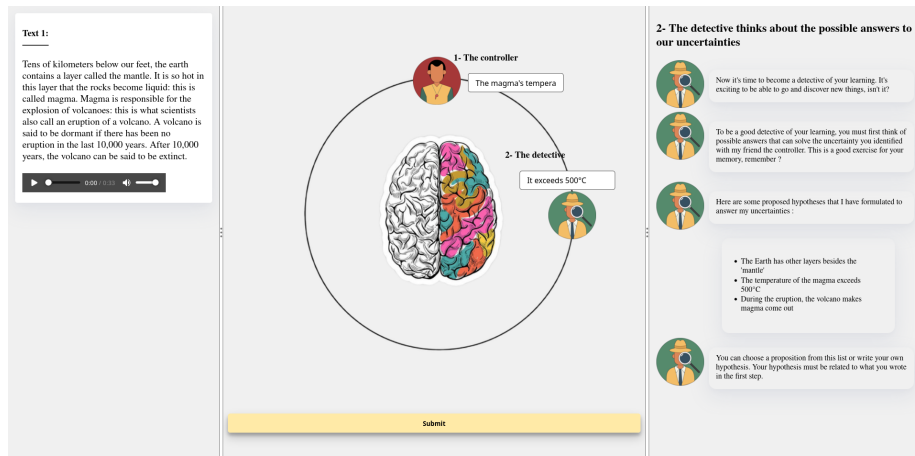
Text 1:

Tens of kilometers below our feet, the earth contains a layer called the mantle. It is so hot in this layer that the rocks become liquid: this is called magma. Magma is responsible for the explosion of volcanoes: this is what scientists also call an eruption of a volcano. A volcano is said to be dormant if there has been no eruption in the last 10,000 years. After 10,000 years, the volcano can be said to be extinct.

0:00 / 0:35

1- The controller

The magma's tempera

2- The detective

It exceeds 500°C

Submit

2- The detective thinks about the possible answers to our uncertainties

Now it's time to become a detective of your learning. It's exciting to be able to go and discover new things, isn't it?

To be a good detective of your learning, you must first think of possible answers that can solve the uncertainty you identified with my friend the controller. This is a good exercise for your memory, remember ?

Here are some proposed hypotheses that I have formulated to answer my uncertainties :

- The Earth has other layers besides the 'mantle'
- The temperature of the magma exceeds 500°C
- During the eruption, the volcano makes magma come out

You can choose a proposition from this list or write your own hypothesis. Your hypothesis must be related to what you wrote in the first step.